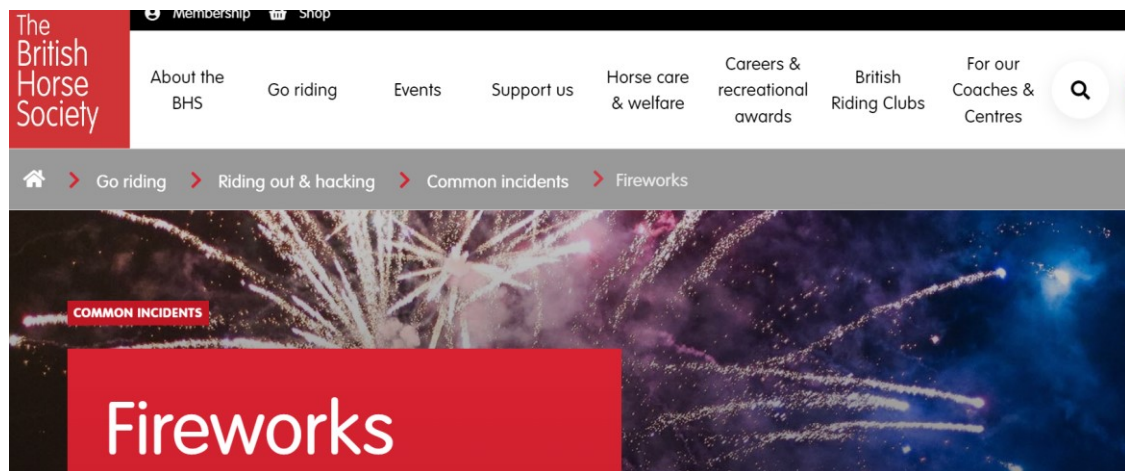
The British Horse Society

Membership Shop

About the BHS
Go riding
Events
Support us
Horse care & welfare
Careers & recreational awards
British Riding Clubs
For our Coaches & Centres

Go riding > Riding out & hacking > Common incidents > Fireworks

COMMON INCIDENTS

Fireworks